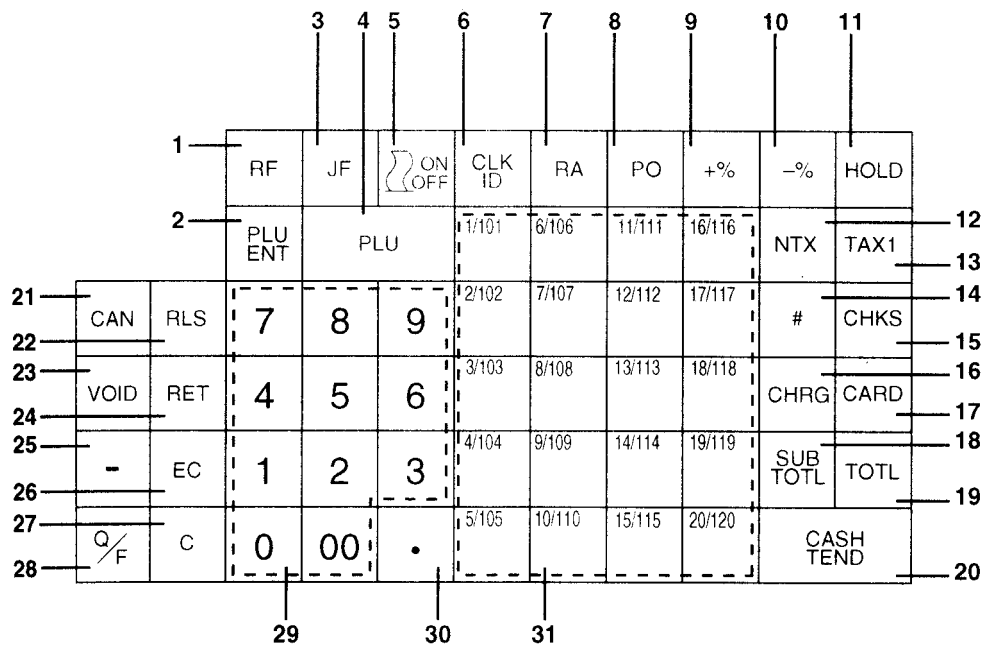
3 4 5 6 7 8 9 10 11

1 RF JF ON OFF CLK ID RA PO +% –% HOLD

2 PLU ENT PLU 1/101 6/106 11/111 16/116 NTX TAX1 12 13

21 CAN RLS 7 8 9 2/102 7/107 12/112 17/117 # CHKS 14 15

22

23 VOID RET 4 5 6 3/103 8/108 13/113 18/118 CHRG CARD 16 17

24

25 - EC 1 2 3 4/104 9/109 14/114 19/119 SUB TOTL TOTL 18 19

26

27 Q/F C 0 00 • 5/105 10/110 15/115 20/120 CASH TEND 20

28

29 30 31